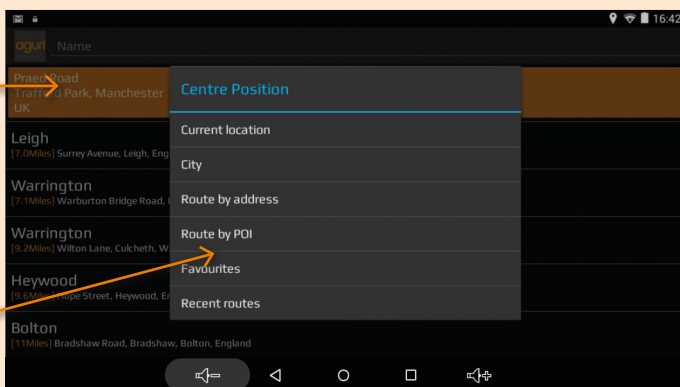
16:42

aguri Name

Praed Road
Trafford Park, Manchester
UK

Leigh
[7.0Miles] Surrey Avenue, Leigh, Eng

Warrington
[7.1Miles] Warburton Bridge Road,

Warrington
[9.2Miles] Wilton Lane, Culcheth, W

Heywood
[9.6Miles] Hope Street, Heywood, En

Bolton
[11Miles] Bradshaw Road, Bradshaw, Bolton, England

Centre Position

Current location

City

Route by address

Route by POI

Favourites

Recent routes